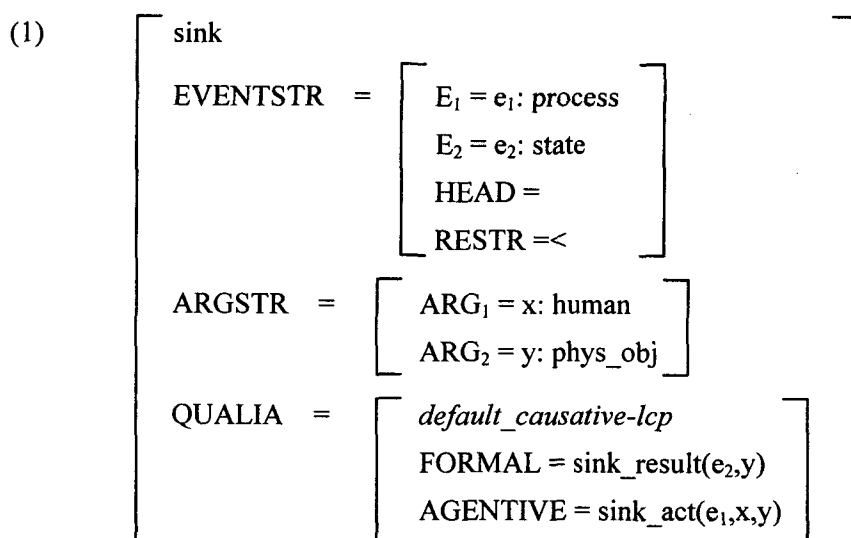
(1) sink

EVENTSTR = $E_1 = e_1$: process
$E_2 = e_2$: state
HEAD =
RESTR =<

ARGSTR = $ARG_1$ = x: human
$ARG_2$ = y: phys_obj

QUALIA = *default_causative-lcp*
FORMAL = sink_result($e_2$,y)
AGENTIVE = sink_act($e_1$,x,y)